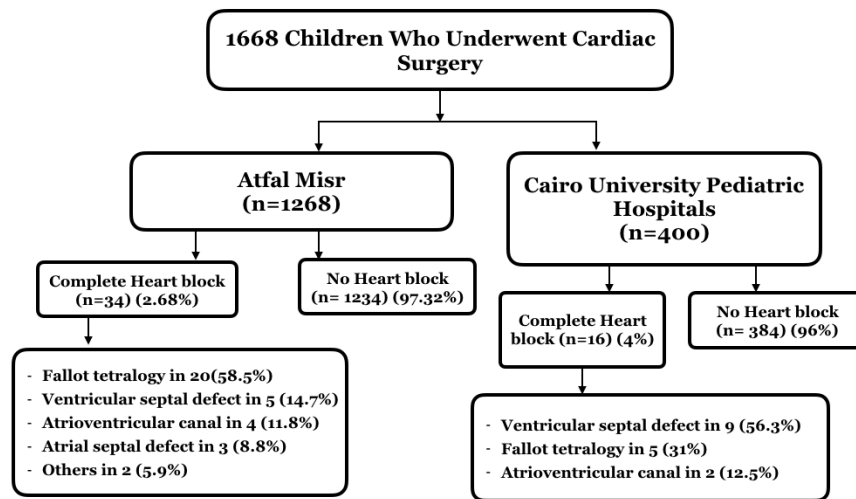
1668 Children Who Underwent Cardiac Surgery

Atfal Misr
(n=1268)

Cairo University Pediatric Hospitals
(n=400)

Complete Heart block
(n=34) (2.68%)

No Heart block
(n= 1234) (97.32%)

Complete Heart block (n=16) (4%)

No Heart block
(n= 384) (96%)

- Fallot tetralogy in 20(58.5%)
- Ventricular septal defect in 5 (14.7%)
- Atrioventricular canal in 4 (11.8%)
- Atrial septal defect in 3 (8.8%)
- Others in 2 (5.9%)

- Ventricular septal defect in 9 (56.3%)
- Fallot tetralogy in 5 (31%)
- Atrioventricular canal in 2 (12.5%)